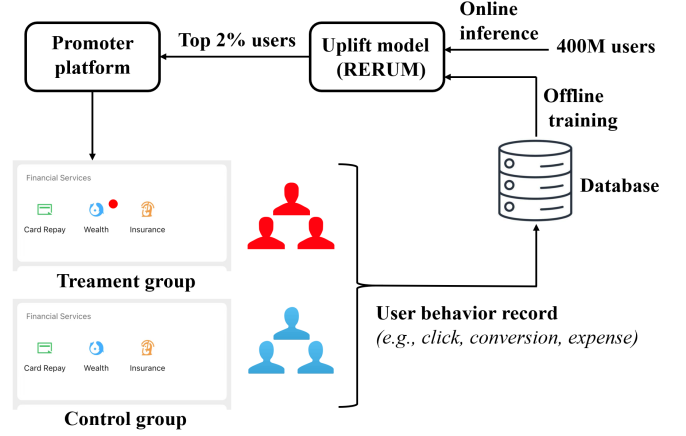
Online inference

Promoter platform

Top 2% users

Uplift model (RERUM)

400M users

Offline training

Financial Services

Card Repay

Wealth

Insurance

Database

Treament group

Financial Services

Card Repay

Wealth

Insurance

User behavior record

(e.g., click, conversion, expense)

Control group